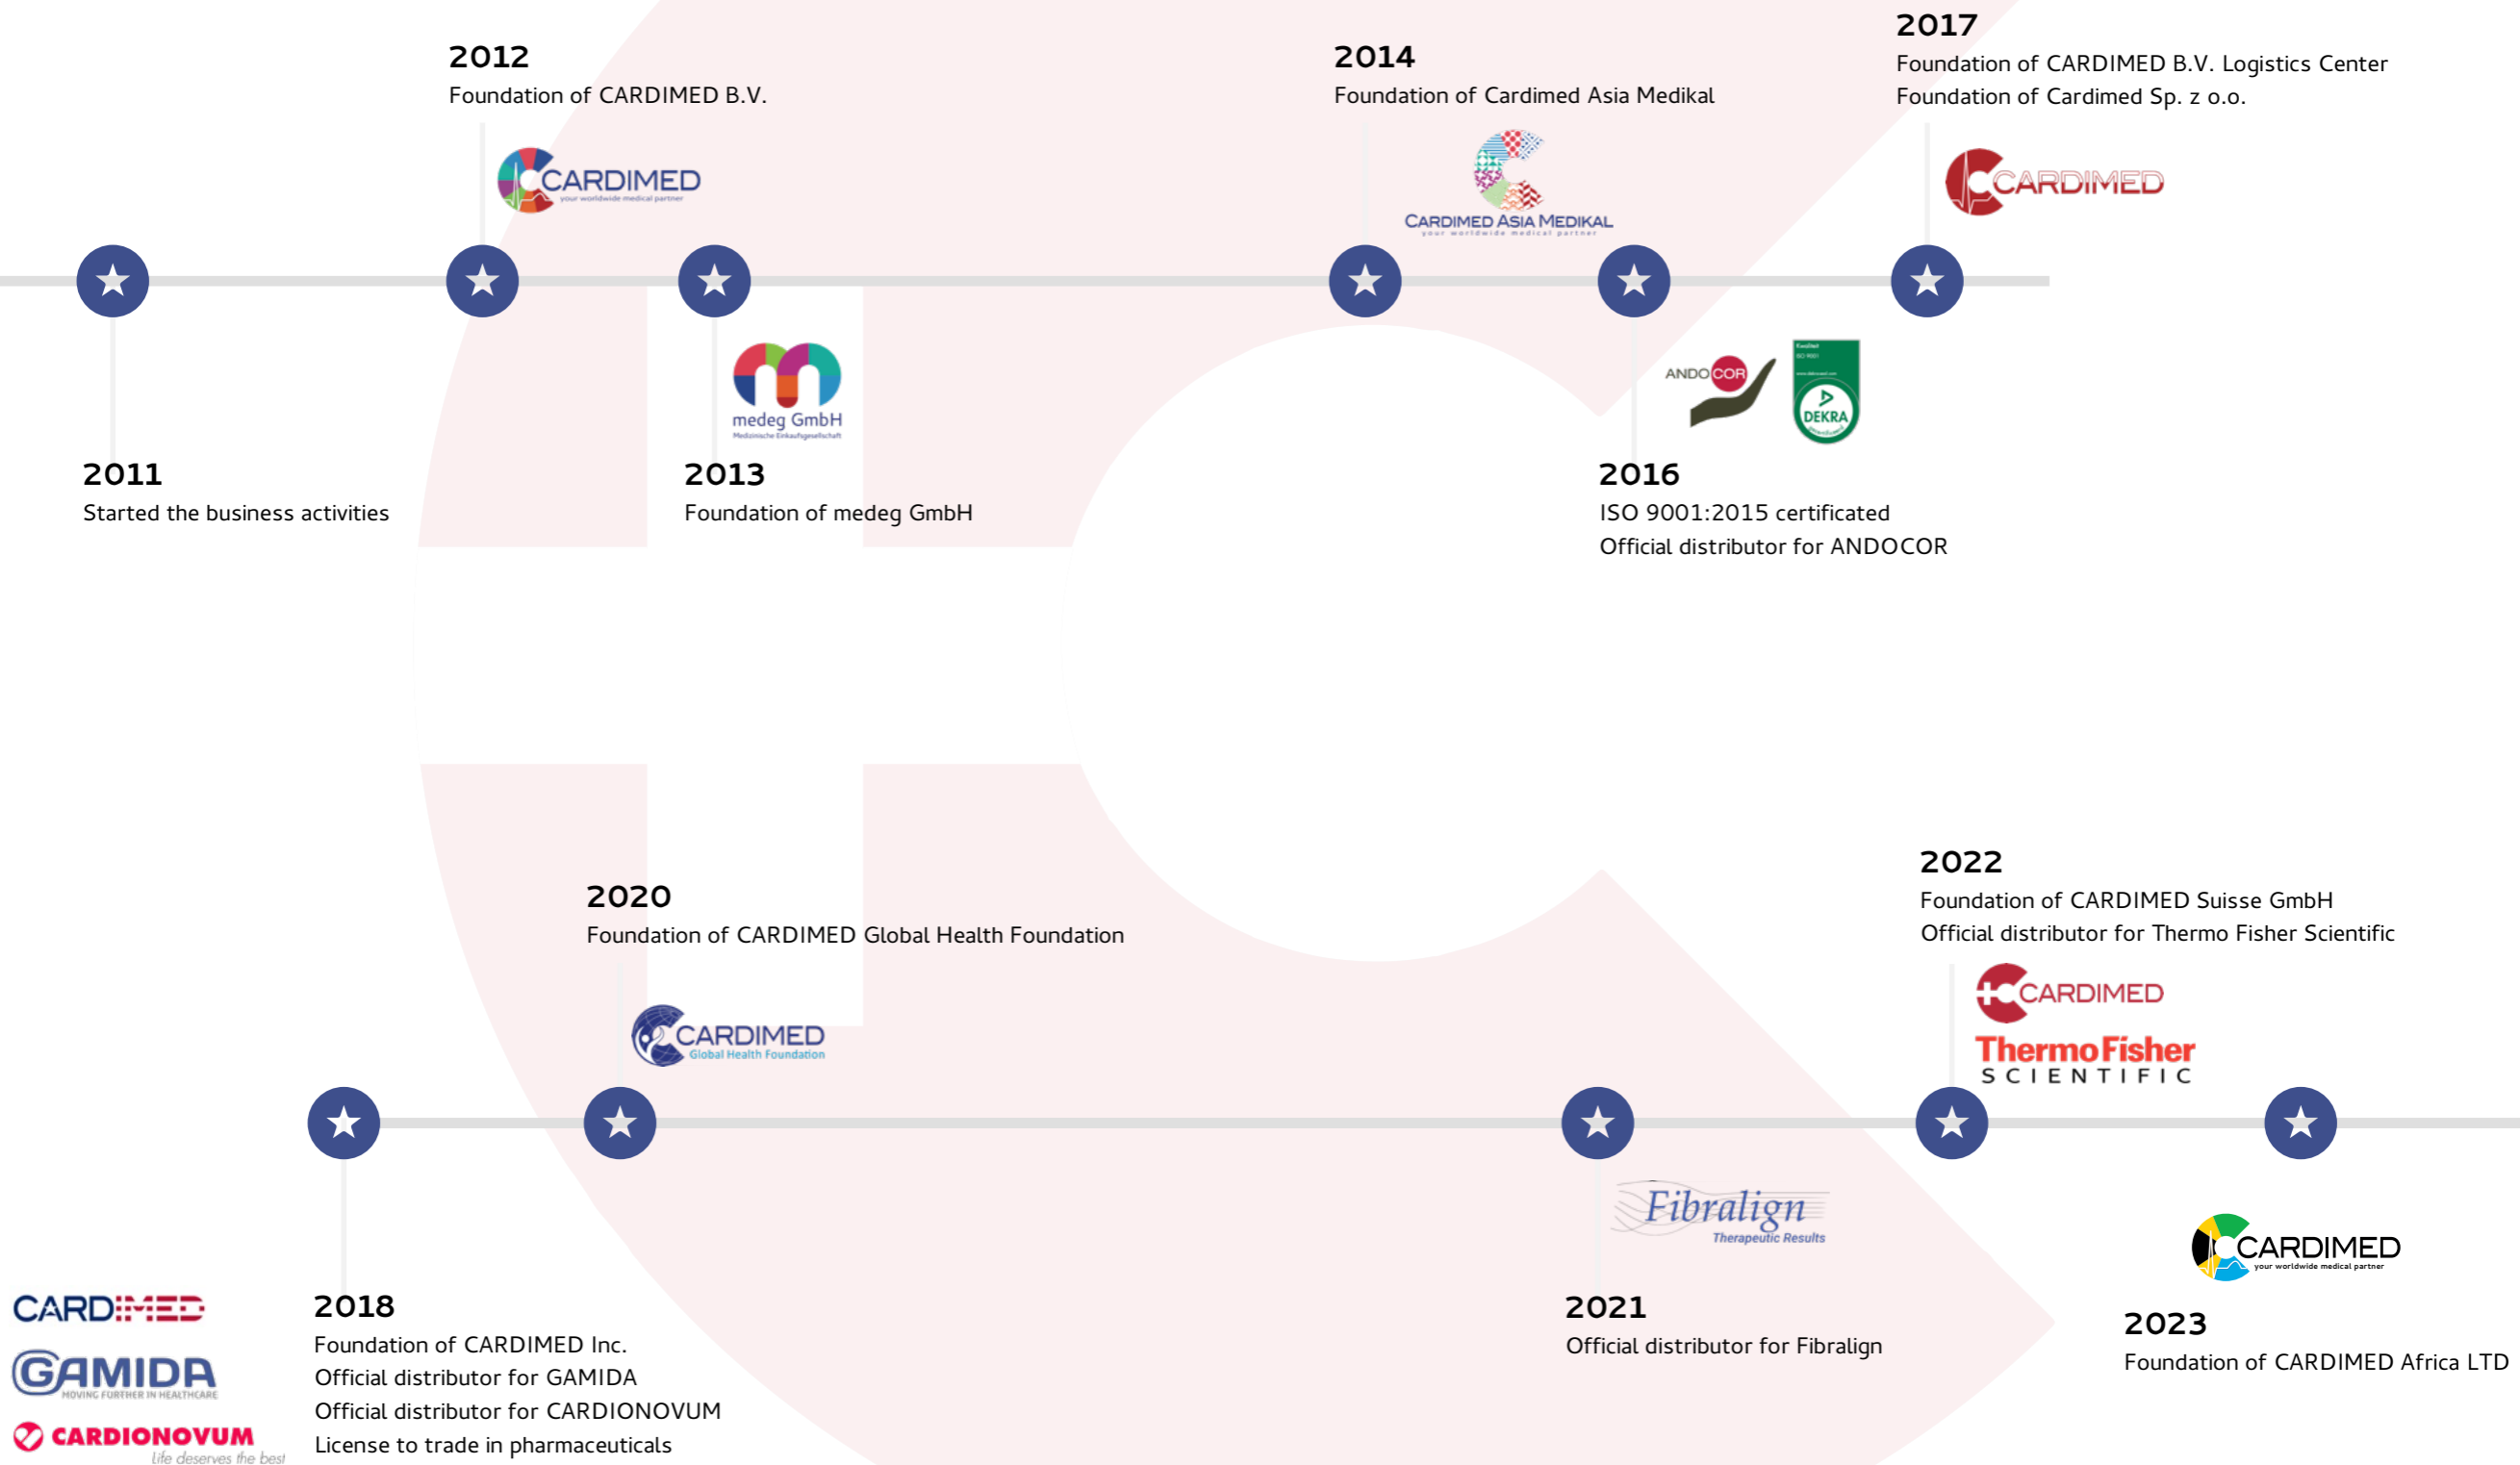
2012
Foundation of CARDIMED B.V.

CARDIMED
your worldwide medical partner

2014
Foundation of Cardimed Asia Medikal

CARDIMED ASIA MEDIKAL
your worldwide medical partner

2017
Foundation of CARDIMED B.V. Logistics Center
Foundation of Cardimed Sp. z o.o.

CARDIMED

medeg GmbH
Medizinische Einkaufsgesellschaft

ANDOCOR

DEKRA

2011
Started the business activities

2013
Foundation of medeg GmbH

2016
ISO 9001:2015 certificated
Official distributor for ANDOCOR

2020
Foundation of CARDIMED Global Health Foundation

CARDIMED
Global Health Foundation

2022
Foundation of CARDIMED Suisse GmbH
Official distributor for Thermo Fisher Scientific

CARDIMED

ThermoFisher
SCIENTIFIC

Fibralign
Therapeutic Results

CARDIMED
your worldwide medical partner

CARDIMED

GAMIDA
MOVING FURTHER IN HEALTHCARE

CARDIONOVUM
Life deserves the best

2018
Foundation of CARDIMED Inc.
Official distributor for GAMIDA
Official distributor for CARDIONOVUM
License to trade in pharmaceuticals

2021
Official distributor for Fibralign

2023
Foundation of CARDIMED Africa LTD